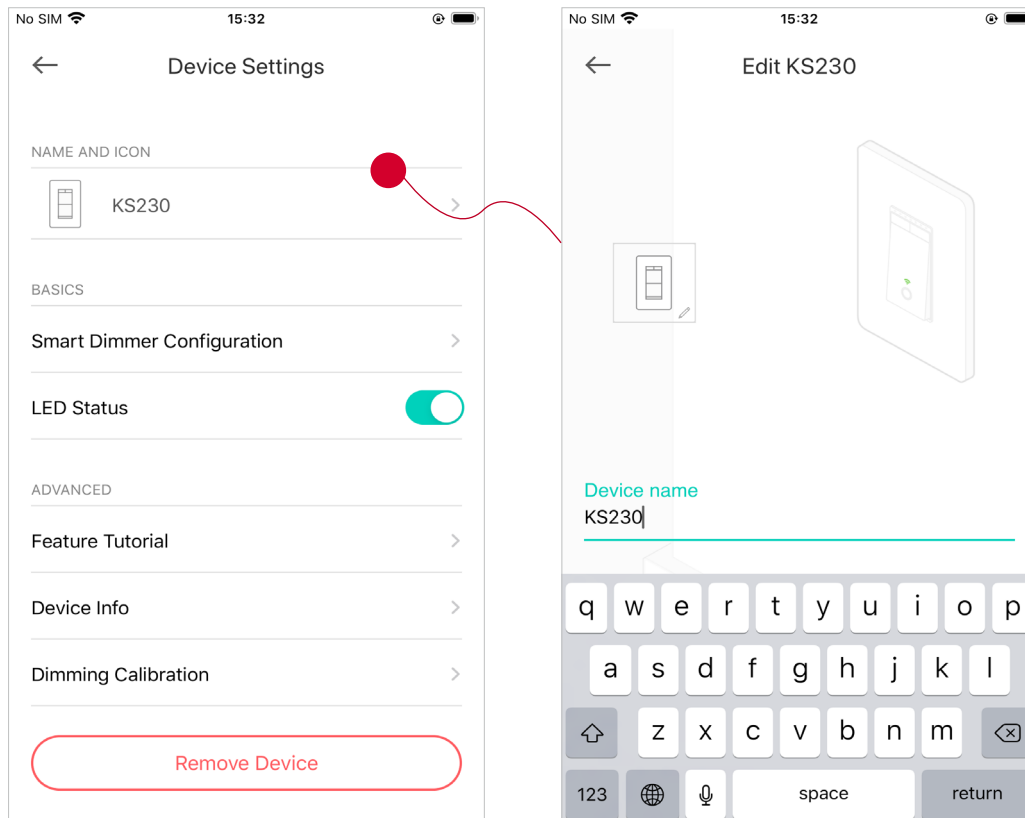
No SIM 15:32

Device Settings

NAME AND ICON

KS230

BASICS

Smart Dimmer Configuration

LED Status

ADVANCED

Feature Tutorial

Device Info

Dimming Calibration

Remove Device

No SIM 15:32

Edit KS230

Device name

KS230

q w e r t y u i o p

a s d f g h j k l

z x c v b n m

123 space return